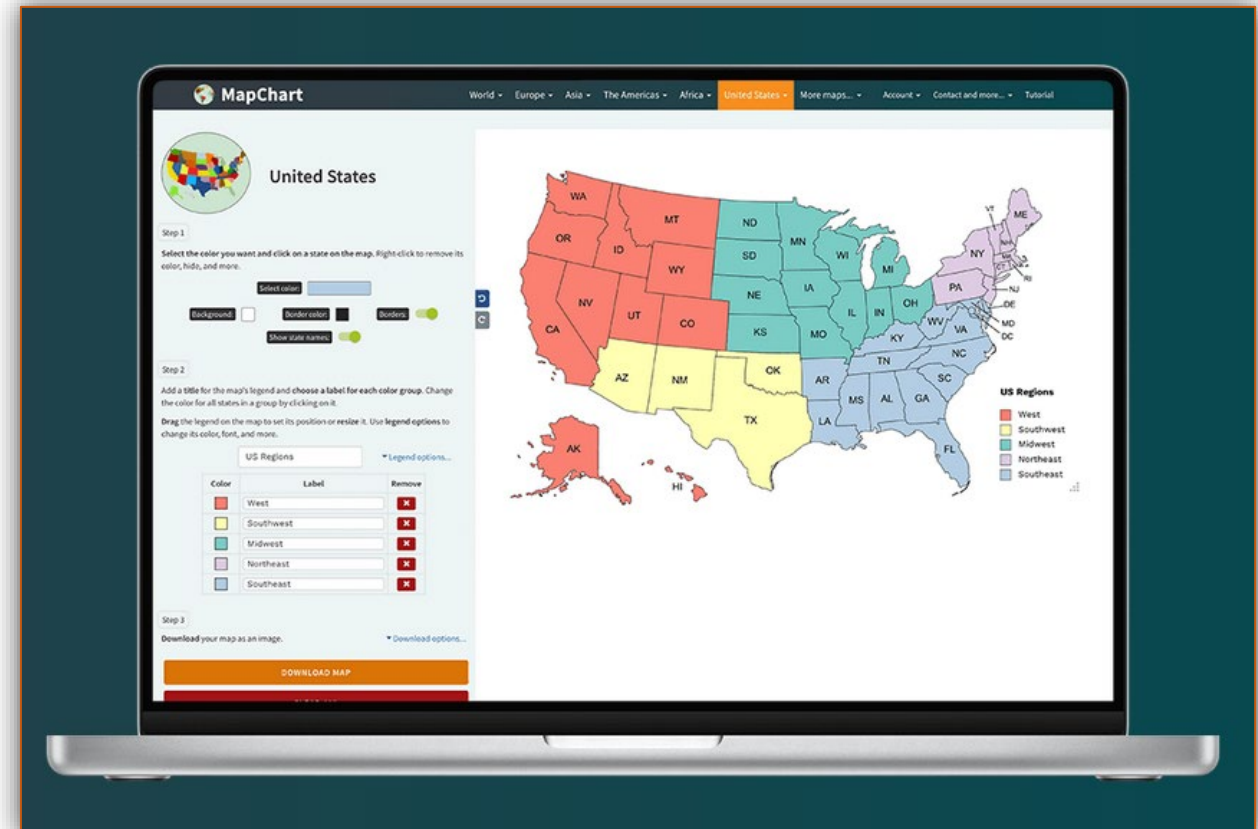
MapChart

World ▾ Europe ▾ Asia ▾ The Americas ▾ Africa ▾ United States ▾ More maps... ▾ Account ▾ Contact and more... ▾ Tutorial

United States

Step 1

Select the color you want and click on a state on the map. Right-click to remove its color, hide, and more.

Select color:

Background: Border color: Borders:

Show state names:

Step 2

Add a title for the map's legend and choose a label for each color group. Change the color for all states in a group by clicking on it.

Drag the legend on the map to set its position or resize it. Use legend options to change its color, font, and more.

US Regions ▾Legend options...

| Color | Label | Remove |
|---|---|---|
| | West | ✖ |
| | Southwest | ✖ |
| | Midwest | ✖ |
| | Northeast | ✖ |
| | Southeast | ✖ |

Step 3

Download your map as an image. ▾Download options...

DOWNLOAD MAP

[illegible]

WA OR CA ID NV MT WY UT CO AZ NM ND SD NE KS MN IA MO WI IL MI IN OH OK TX AR LA MS AL TN KY GA FL SC NC VA WV PA NY ME VT NH MA CT RI NJ DE MD DC AK HI

US Regions
West
Southwest
Midwest
Northeast
Southeast